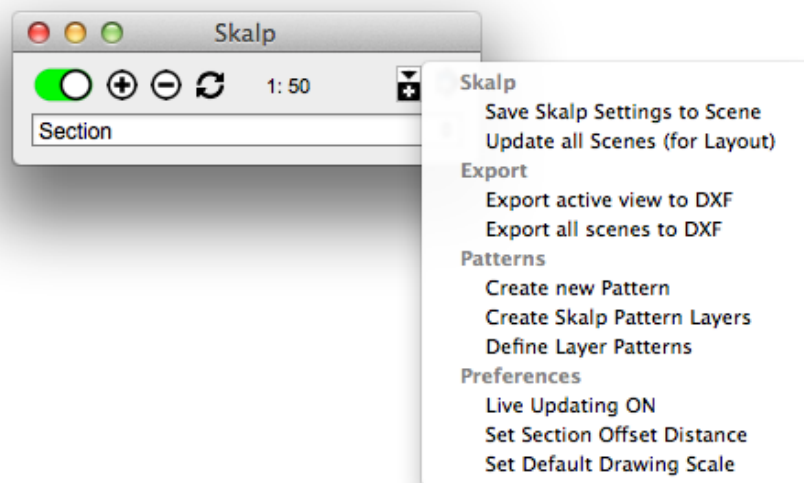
Skalp

1: 50

Section

Skalp
Save Skalp Settings to Scene
Update all Scenes (for Layout)
Export
Export active view to DXF
Export all scenes to DXF
Patterns
Create new Pattern
Create Skalp Pattern Layers
Define Layer Patterns
Preferences
Live Updating ON
Set Section Offset Distance
Set Default Drawing Scale